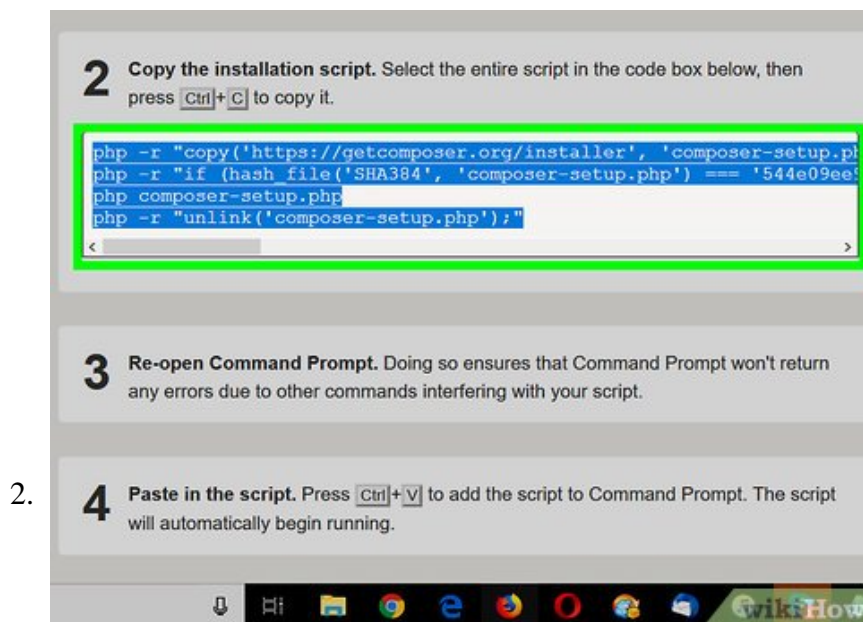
2 Copy the installation script. Select the entire script in the code box below, then press Ctrl+C to copy it.

php -r "copy('https://getcomposer.org/installer', 'composer-setup.ph
php -r "if (hash_file('SHA384', 'composer-setup.php') === '544e09ee
php composer-setup.php
php -r "unlink('composer-setup.php');"

3 Re-open Command Prompt. Doing so ensures that Command Prompt won't return any errors due to other commands interfering with your script.

2.

4 Paste in the script. Press Ctrl+V to add the script to Command Prompt. The script will automatically begin running.

wikiHow